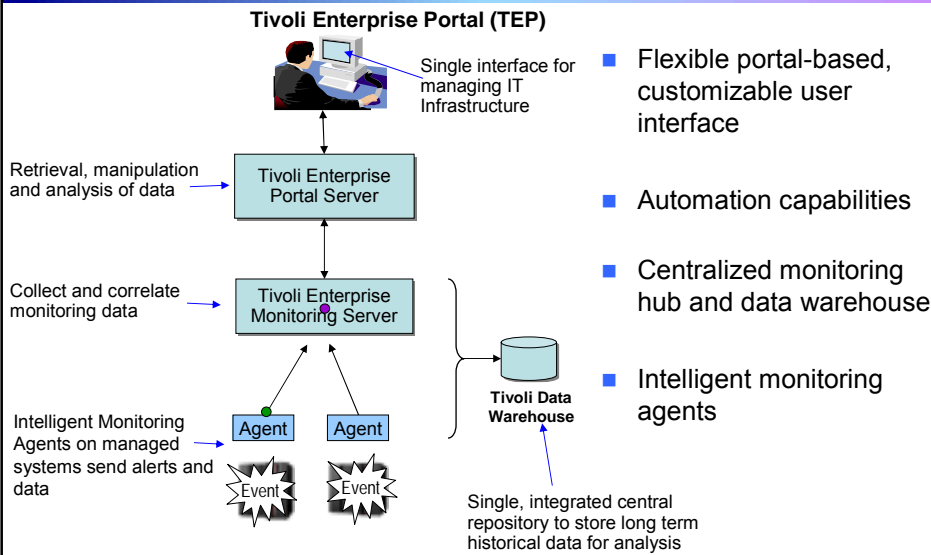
Tivoli Enterprise Portal (TEP)

Single interface for managing IT Infrastructure

Retrieval, manipulation and analysis of data

Tivoli Enterprise Portal Server

Collect and correlate monitoring data

Tivoli Enterprise Monitoring Server

Tivoli Data Warehouse

Intelligent Monitoring Agents on managed systems send alerts and data

Agent

Agent

Event

Event

Single, integrated central repository to store long term historical data for analysis

- Flexible portal-based, customizable user interface
- Automation capabilities
- Centralized monitoring hub and data warehouse
- Intelligent monitoring agents